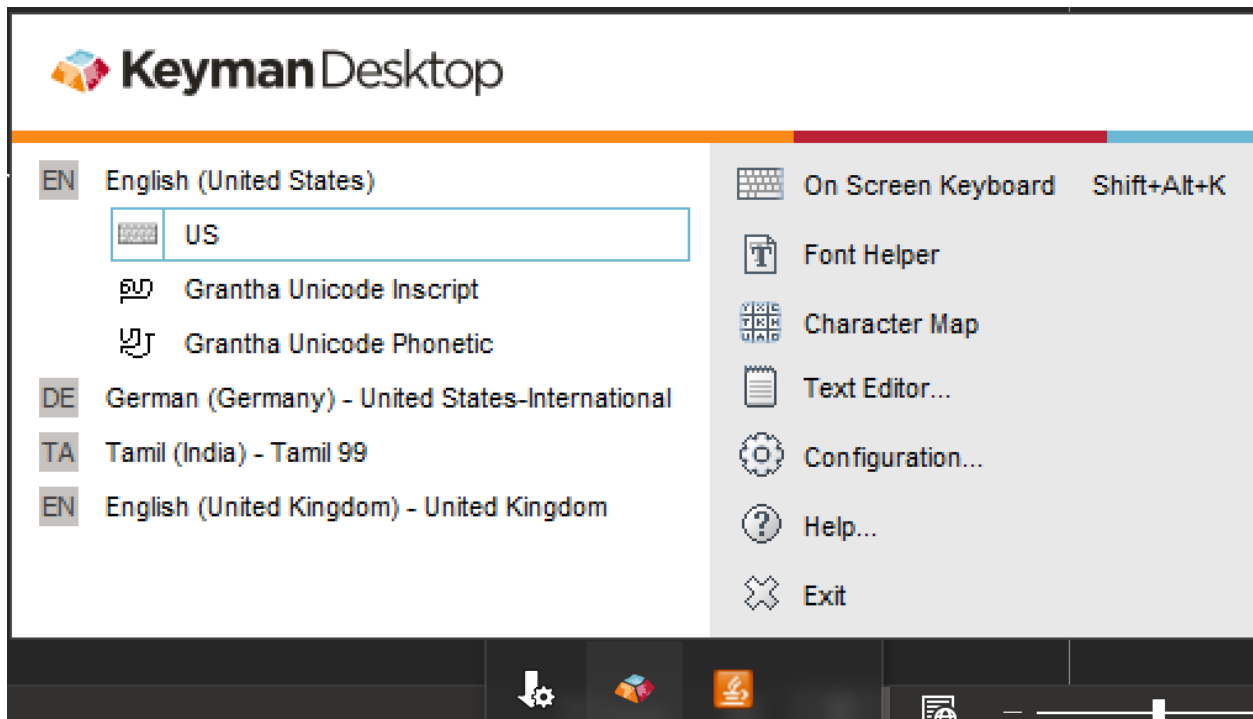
Keyman Desktop

EN English (United States)

US

Grantha Unicode Inscript

Grantha Unicode Phonetic

DE German (Germany) - United States-International

TA Tamil (India) - Tamil 99

EN English (United Kingdom) - United Kingdom

On Screen Keyboard Shift+Alt+K

Font Helper

Character Map

Text Editor...

Configuration...

Help...

Exit